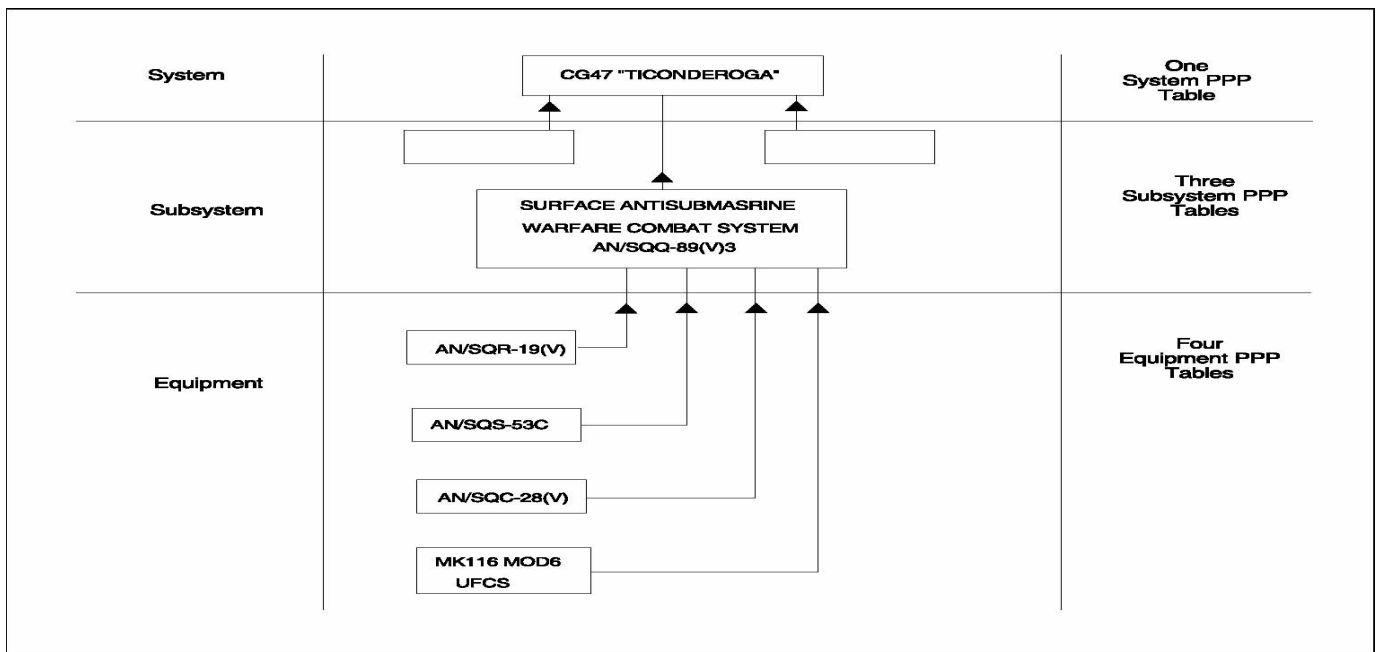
System

CG47 "TICONDEROGA"

One System PPP Table

Subsystem

SURFACE ANTISUBMASRINE WARFARE COMBAT SYSTEM AN/SQQ-89(V)3

Three Subsystem PPP Tables

Equipment

AN/SQR-19(V)

AN/SQS-53C

AN/SQC-28(V)

MK116 MOD6 UFCS

Four Equipment PPP Tables